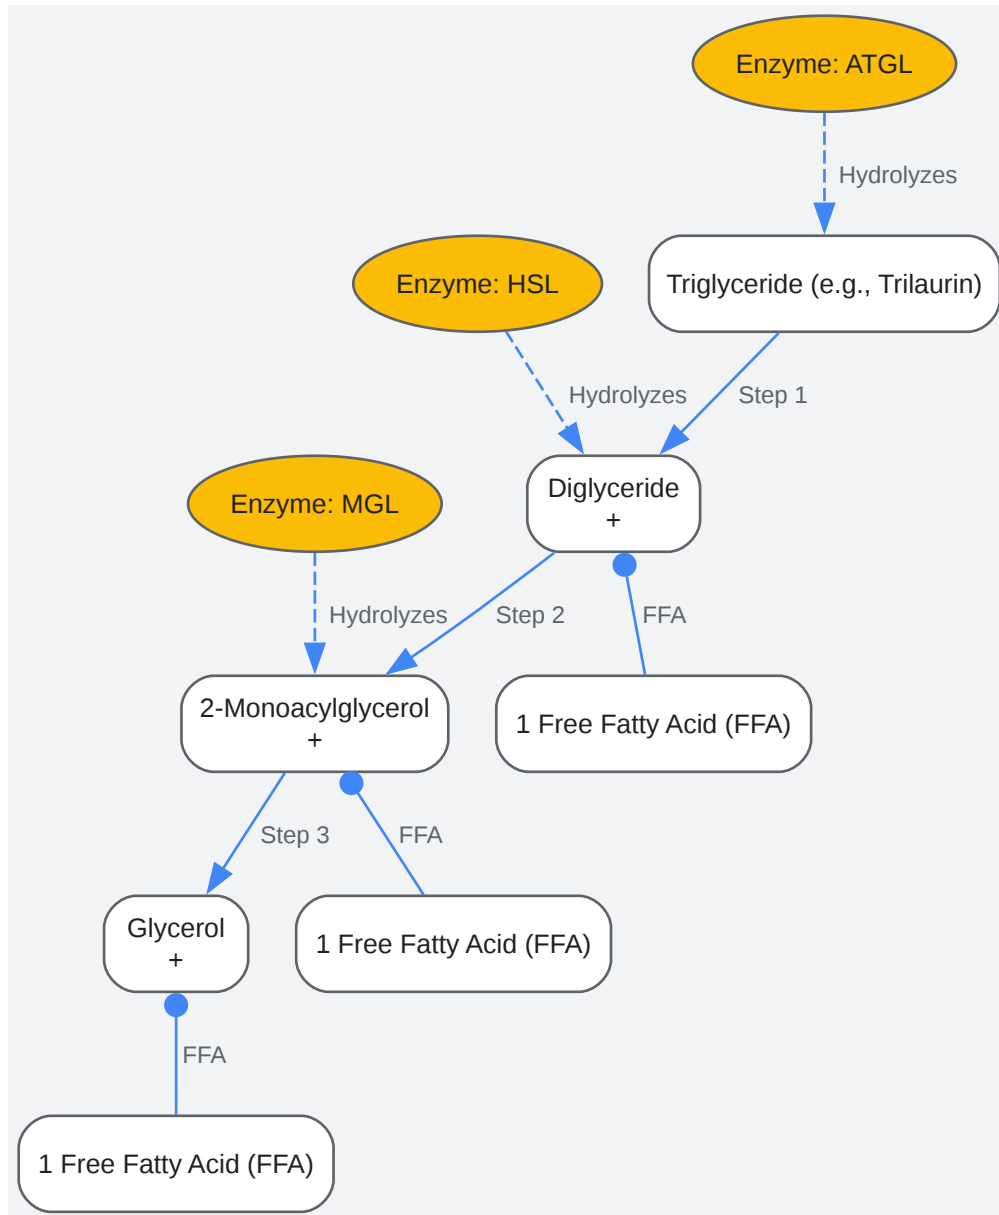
Enzyme: ATGL

Hydrolyzes

Triglyceride (e.g., Trilaurin)

Enzyme: HSL

Hydrolyzes

Step 1

Diglyceride
+

Enzyme: MGL

Hydrolyzes

Step 2

FFA

2-Monoacylglycerol
+

1 Free Fatty Acid (FFA)

Step 3

FFA

Glycerol
+

1 Free Fatty Acid (FFA)

FFA

1 Free Fatty Acid (FFA)